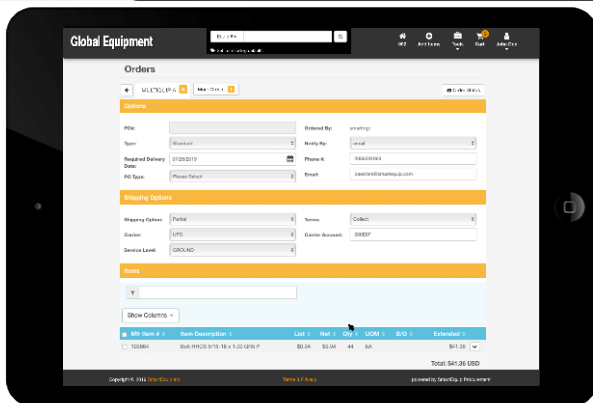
Global Equipment

Orders

MULTICLIP A

Options

PO#:
Type: Standard
Required Delivery Date: 07/26/2019
PO Type: Please Select
Ordered By:
Notify By: email
Phone #: 3068000000
Email:

Shipping Options

Shipping Option: Partial
Carrier: UPS
Service Level: GROUND
Terms: Collect
Carrier Account: 269337

Items

Show Columns

| Mfr Item # | Item Description | List | Net | Qty | UOM | B/O | Extended |
|---|---|---|---|---|---|---|---|
| 100064 | Bolt HHCS 5/16-18 x 1.00 GR5 P | $0.94 | $0.94 | 44 | EA | | $41.36 |

Total: $41.36 USD

Terms & Privacy